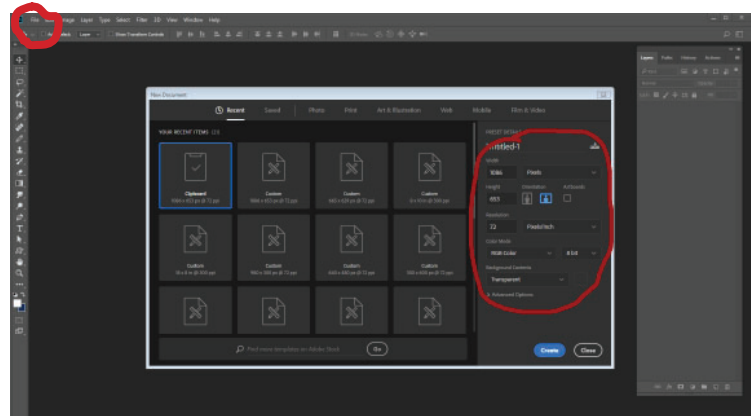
File Edit Image Layer Type Select Filter 3D View Window Help

Layer Show Transform Controls

Layers Paths History Actions

New Document

Recent Saved Photo Print Art & Illustration Web Mobile Film & Video

YOUR RECENT ITEMS (13)

Clipboard
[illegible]

Custom
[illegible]

Custom
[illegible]

Custom
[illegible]

Custom
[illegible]

Custom
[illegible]

Custom
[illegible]

Custom
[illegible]

Find more templates on Adobe Stock Go

PRESET DETAILS
Untitled-1

Width
1066 Pixels

Height Orientation Artboards
653

Resolution
72 Pixels/Inch

Color Mode
RGB Color 8 bit

Background Contents
Transparent

Advanced Options

Create Close